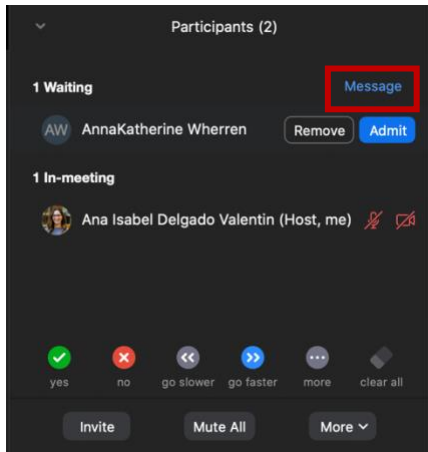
Participants (2)

1 Waiting

Message

AW AnnaKatherine Wherren

Remove

Admit

1 In-meeting

Ana Isabel Delgado Valentin (Host, me)

yes

no

go slower

go faster

more

clear all

Invite

Mute All

More